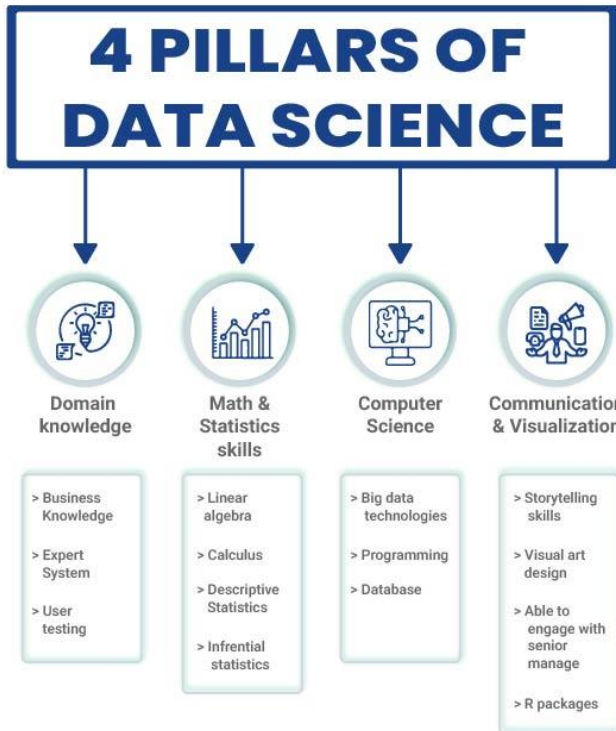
4 PILLARS OF DATA SCIENCE

Domain knowledge

> Business Knowledge

> Expert System

> User testing

Math & Statistics skills

> Linear algebra

> Calculus

> Descriptive Statistics

> Infrential statistics

Computer Science

> Big data technologies

> Programming

> Database

Communicatio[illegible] & Visualizatio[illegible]

> Storytelling skills

> Visual art design

> Able to engage with senior manage

> R packages